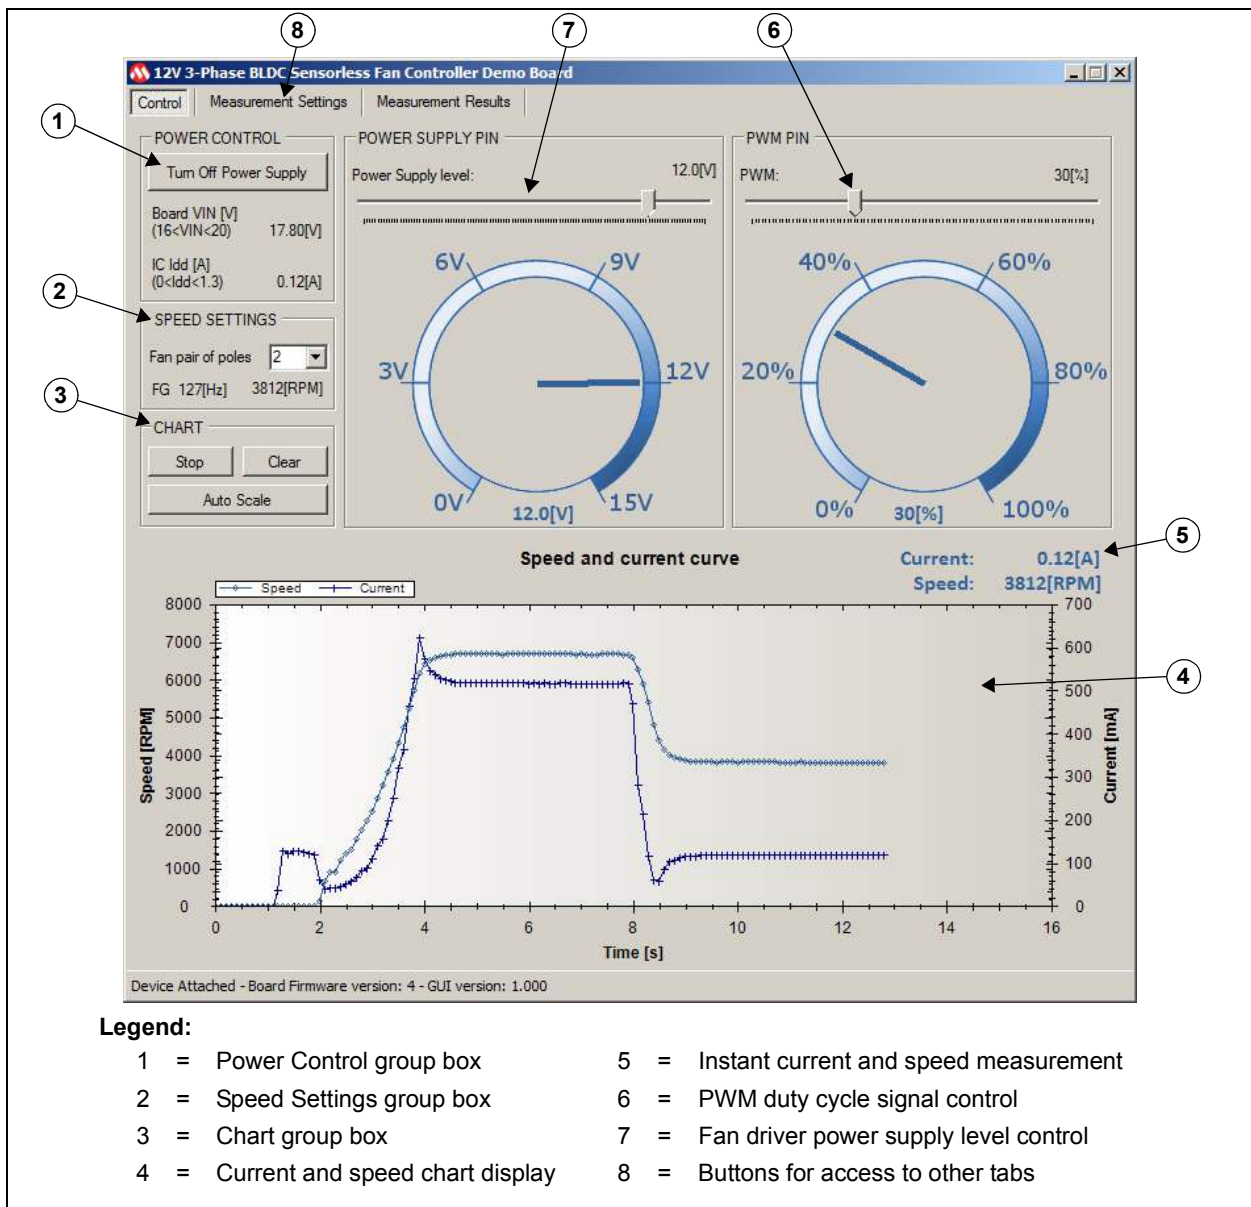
8 7 6

12V 3-Phase BLDC Sensorless Fan Controller Demo Board

Control | Measurement Settings | Measurement Results

1

POWER CONTROL

Turn Off Power Supply

Board VIN [V] (16<VIN<20) 17.80[V]

IC Idd [A] (0<Idd<1.3) 0.12[A]

2

SPEED SETTINGS

Fan pair of poles 2

FG 127[Hz] 3812[RPM]

3

CHART

Stop Clear

Auto Scale

POWER SUPPLY PIN

Power Supply level: 12.0[V]

6V 9V 3V 12V 0V 15V 12.0[V]

PWM PIN

PWM: 30[%]

40% 60% 20% 80% 0% 100% 30[%]

5

Speed and current curve

Current: 0.12[A]

Speed: 3812[RPM]

Speed Current

4

8000 7000 6000 5000 4000 3000 2000 1000 0

Speed [RPM]

700 600 500 400 300 200 100 0

Current [mA]

0 2 4 6 8 10 12 14 16

Time [s]

Device Attached - Board Firmware version: 4 - GUI version: 1.000

Legend:

1 = Power Control group box
2 = Speed Settings group box
3 = Chart group box
4 = Current and speed chart display
5 = Instant current and speed measurement
6 = PWM duty cycle signal control
7 = Fan driver power supply level control
8 = Buttons for access to other tabs